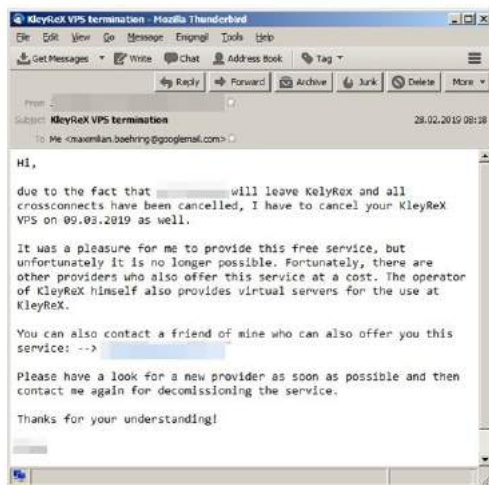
KleyReX VPS termination - Mozilla Thunderbird

File Edit View Go Message Enigmail Tools Help

Get Messages Write Chat Address Book Tag

Reply Forward Archive Junk Delete More

From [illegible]

Subject KleyReX VPS termination 28.02.2019 08:18

To Me <maximilian.boehring@googlemail.com>

Hi,

due to the fact that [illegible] will leave KelyRex and all crossconnects have been cancelled, I have to cancel your KleyReX VPS on 09.03.2019 as well.

It was a pleasure for me to provide this free service, but unfortunately it is no longer possible. Fortunately, there are other providers who also offer this service at a cost. The operator of KleyReX himself also provides virtual servers for the use at KleyReX.

You can also contact a friend of mine who can also offer you this service: --> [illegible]

Please have a look for a new provider as soon as possible and then contact me again for decomissioning the service.

Thanks for your understanding!

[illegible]